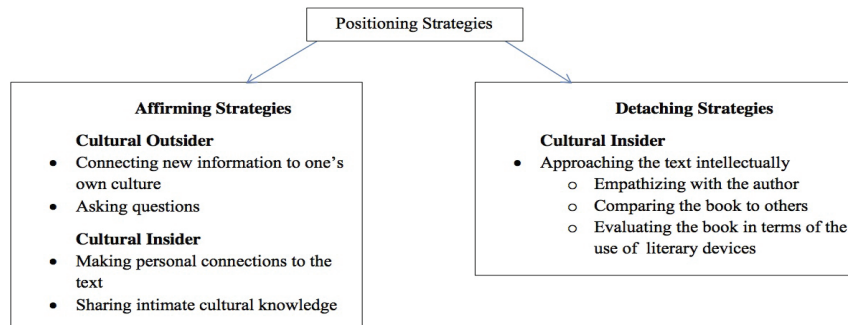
Positioning Strategies

Affirming Strategies

Cultural Outsider
- Connecting new information to one's own culture
- Asking questions

Cultural Insider
- Making personal connections to the text
- Sharing intimate cultural knowledge

Detaching Strategies

Cultural Insider
- Approaching the text intellectually
  - Empathizing with the author
  - Comparing the book to others
  - Evaluating the book in terms of the use of literary devices